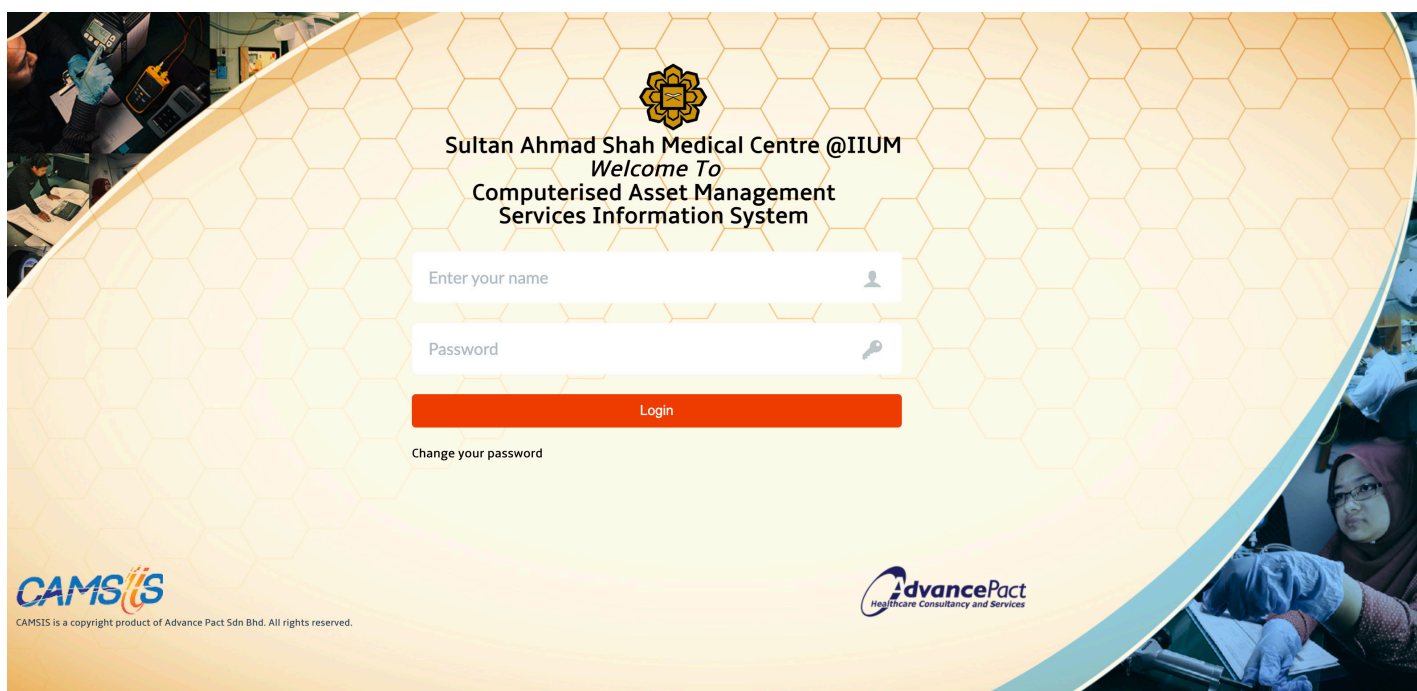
Sultan Ahmad Shah Medical Centre @IIUM
Welcome To
Computerised Asset Management
Services Information System

Enter your name

Password

Login

Change your password

CAMSIS

CAMSIS is a copyright product of Advance Pact Sdn Bhd. All rights reserved.

AdvancePact
Healthcare Consultancy and Services